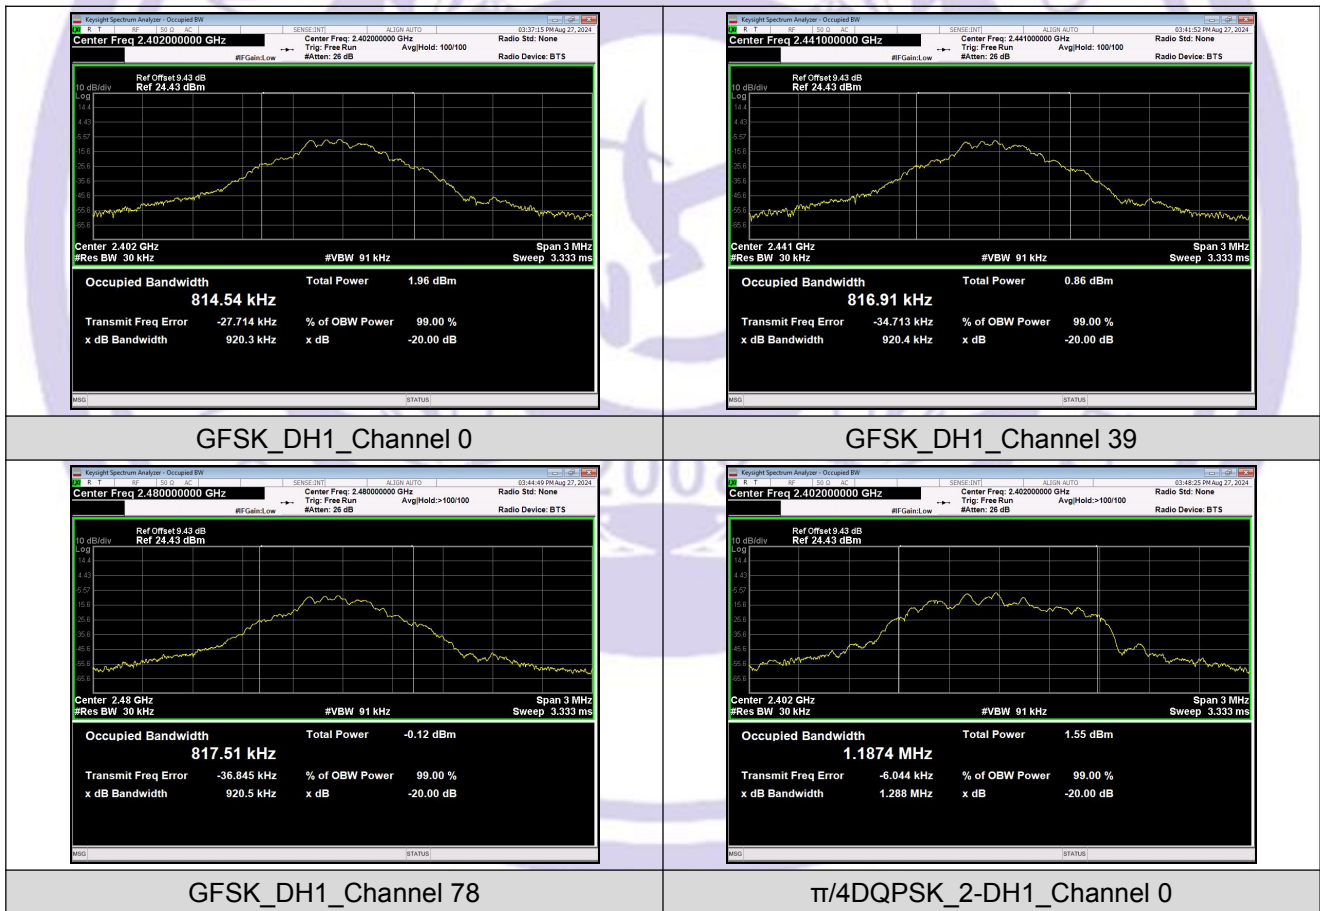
Keysight Spectrum Analyzer - Occupied BW
RF 50 Ω AC SENSE:INT ALIGN AUTO 03:37:15 PM Aug 27, 2024
Center Freq 2.402000000 GHz
Center Freq: 2.402000000 GHz Trig: Free Run Avg|Hold: 100/100 #Atten: 26 dB #IFGain:Low
Radio Std: None Radio Device: BTS
Ref Offset 9.43 dB Ref 24.43 dBm
10 dB/div Log
14.4 4.43 -5.57 -15.6 -25.6 -35.6 -45.6 -55.6 -65.6
Center 2.402 GHz #Res BW 30 kHz #VBW 91 kHz Span 3 MHz Sweep 3.333 ms
Occupied Bandwidth 814.54 kHz
Total Power 1.96 dBm
Transmit Freq Error -27.714 kHz
% of OBW Power 99.00 %
x dB Bandwidth 920.3 kHz
x dB -20.00 dB
MSG STATUS

GFSK_DH1_Channel 0

Keysight Spectrum Analyzer - Occupied BW
RF 50 Ω AC SENSE:INT ALIGN AUTO 03:41:52 PM Aug 27, 2024
Center Freq 2.441000000 GHz
Center Freq: 2.441000000 GHz Trig: Free Run Avg|Hold: 100/100 #Atten: 26 dB #IFGain:Low
Radio Std: None Radio Device: BTS
Ref Offset 9.43 dB Ref 24.43 dBm
10 dB/div Log
14.4 4.43 -5.57 -15.6 -25.6 -35.6 -45.6 -55.6 -65.6
Center 2.441 GHz #Res BW 30 kHz #VBW 91 kHz Span 3 MHz Sweep 3.333 ms
Occupied Bandwidth 816.91 kHz
Total Power 0.86 dBm
Transmit Freq Error -34.713 kHz
% of OBW Power 99.00 %
x dB Bandwidth 920.4 kHz
x dB -20.00 dB
MSG STATUS

GFSK_DH1_Channel 39

Keysight Spectrum Analyzer - Occupied BW
RF 50 Ω AC SENSE:INT ALIGN AUTO 03:44:49 PM Aug 27, 2024
Center Freq 2.480000000 GHz
Center Freq: 2.480000000 GHz Trig: Free Run Avg|Hold:>100/100 #Atten: 26 dB #IFGain:Low
Radio Std: None Radio Device: BTS
Ref Offset 9.43 dB Ref 24.43 dBm
10 dB/div Log
14.4 4.43 -5.57 -15.6 -25.6 -35.6 -45.6 -55.6 -65.6
Center 2.48 GHz #Res BW 30 kHz #VBW 91 kHz Span 3 MHz Sweep 3.333 ms
Occupied Bandwidth 817.51 kHz
Total Power -0.12 dBm
Transmit Freq Error -36.845 kHz
% of OBW Power 99.00 %
x dB Bandwidth 920.5 kHz
x dB -20.00 dB
MSG STATUS

GFSK_DH1_Channel 78

Keysight Spectrum Analyzer - Occupied BW
RF 50 Ω AC SENSE:INT ALIGN AUTO 03:48:25 PM Aug 27, 2024
Center Freq 2.402000000 GHz
Center Freq: 2.402000000 GHz Trig: Free Run Avg|Hold:>100/100 #Atten: 26 dB #IFGain:Low
Radio Std: None Radio Device: BTS
Ref Offset 9.43 dB Ref 24.43 dBm
10 dB/div Log
14.4 4.43 -5.57 -15.6 -25.6 -35.6 -45.6 -55.6 -65.6
Center 2.402 GHz #Res BW 30 kHz #VBW 91 kHz Span 3 MHz Sweep 3.333 ms
Occupied Bandwidth 1.1874 MHz
Total Power 1.55 dBm
Transmit Freq Error -6.044 kHz
% of OBW Power 99.00 %
x dB Bandwidth 1.288 MHz
x dB -20.00 dB
MSG STATUS

π/4DQPSK_2-DH1_Channel 0